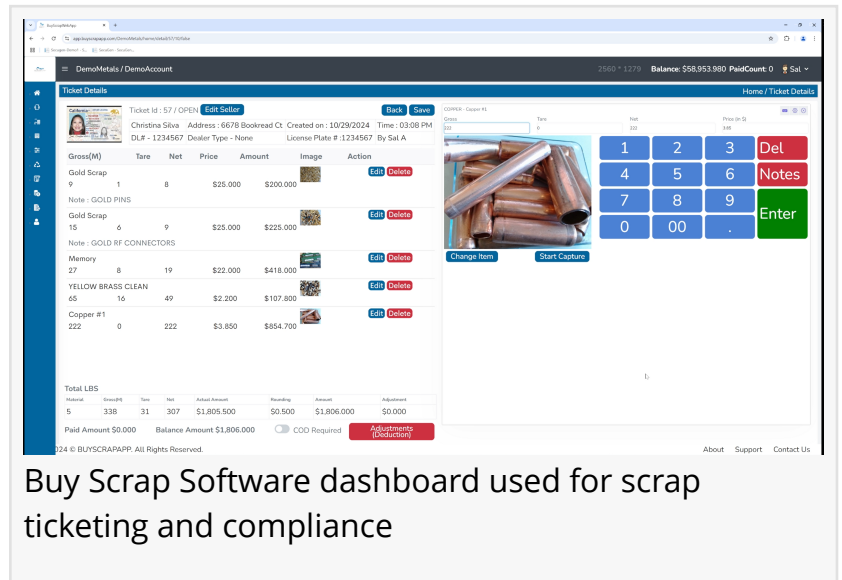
BuyScrapWebApp × +

app.buyscrapapp.com/DemoMetals/Home/Index/57/1...

DemoMetals / DemoAccount

2560 * 1279 Balance: $58,953.980 PaidCount: 0 Sal

Ticket Details

Home / Ticket Details

Ticket Id : 57 / OPEN Edit Seller

Back Save

Christina Silva Address : 6678 Bookread Ct Created on : 10/29/2024 Time : 03:08 PM

DL# - 1234567 Dealer Type - None License Plate # :1234567 By Sal A

| Gross(M) | Tare | Net | Price | Amount | Image | Action |
|---|---|---|---|---|---|---|
| Gold Scrap | | | | | | |
| 9 | 1 | 8 | $25.000 | $200.000 | | Edit Delete |
| Note : GOLD PINS | | | | | | |
| Gold Scrap | | | | | | |
| 15 | 6 | 9 | $25.000 | $225.000 | | Edit Delete |
| Note : GOLD RF CONNECTORS | | | | | | |
| Memory | | | | | | |
| 27 | 8 | 19 | $22.000 | $418.000 | | Edit Delete |
| YELLOW BRASS CLEAN | | | | | | |
| 65 | 16 | 49 | $2.200 | $107.800 | | Edit Delete |
| Copper #1 | | | | | | |
| 222 | 0 | 222 | $3.850 | $854.700 | | Edit Delete |

Total LBS

| Material | Gross(M) | Tare | Net | Actual Amount | Rounding | Amount | Adjustment |
|---|---|---|---|---|---|---|---|
| 5 | 338 | 31 | 307 | $1,805.500 | $0.500 | $1,806.000 | $0.000 |

Paid Amount $0.000 Balance Amount $1,806.000 COD Required Adjustments (Deduction)

COPPER - Copper #1

| Gross | Tare | Net | Price (in $) |
|---|---|---|---|
| 222 | 0 | 222 | 3.85 |

1 2 3 Del
4 5 6 Notes
7 8 9 Enter
0 00 .

Change Item Start Capture

024 © BUYSCRAPAPP. All Rights Reserved.

About Support Contact Us

Buy Scrap Software dashboard used for scrap ticketing and compliance